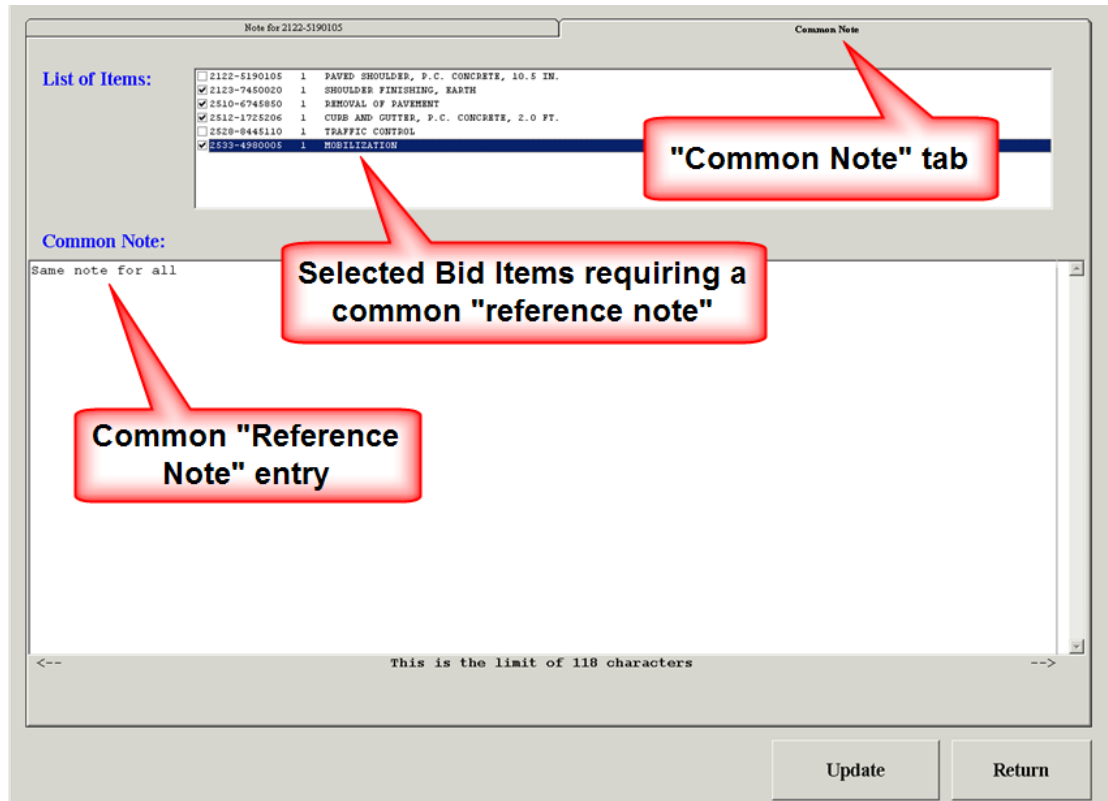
Note for 2122-5190105

Common Note

List of Items:

| | | | |
|---|---|---|---|
| ☐ | 2122-5190105 | 1 | PAVED SHOULDER, P.C. CONCRETE, 10.5 IN. |
| ☑ | 2123-7450020 | 1 | SHOULDER FINISHING, EARTH |
| ☑ | 2510-6745850 | 1 | REMOVAL OF PAVEMENT |
| ☑ | 2512-1725206 | 1 | CURB AND GUTTER, P.C. CONCRETE, 2.0 FT. |
| ☐ | 2528-8445110 | 1 | TRAFFIC CONTROL |
| ☑ | 2533-4980005 | 1 | MOBILIZATION |

"Common Note" tab

Common Note:

Selected Bid Items requiring a common "reference note"

Same note for all

Common "Reference Note" entry

<-- This is the limit of 118 characters -->

Update

Return